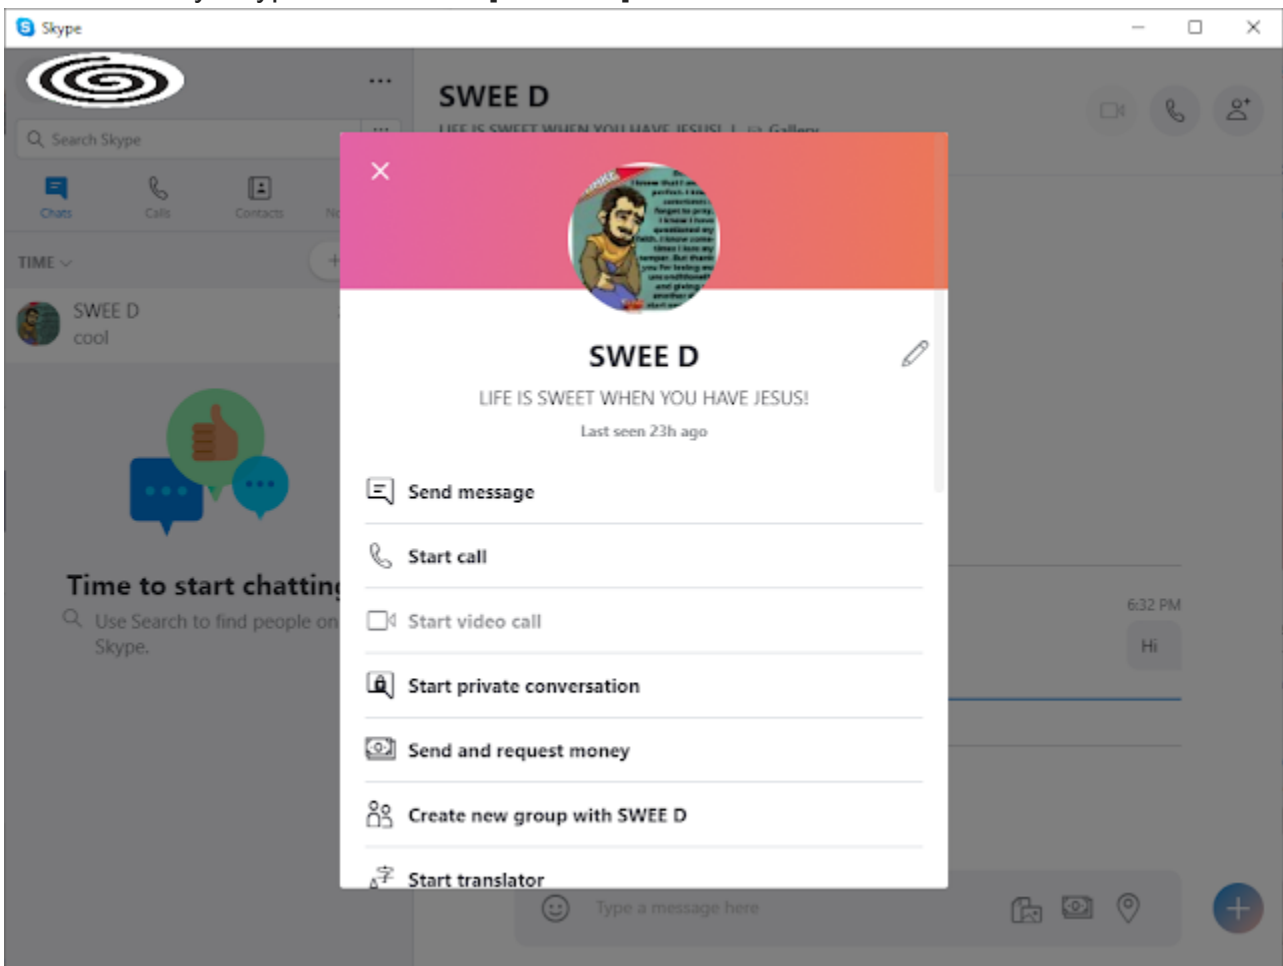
Skype

...

Search Skype

Chats
Calls
Contacts

TIME

SWEE D
cool

Time to start chatting
Use Search to find people on Skype.

SWEE D
LIFE IS SWEET WHEN YOU HAVE JESUS! | Gallery

6:32 PM
Hi

Type a message here

SWEE D
LIFE IS SWEET WHEN YOU HAVE JESUS!
Last seen 23h ago

Send message
Start call
Start video call
Start private conversation
Send and request money
Create new group with SWEE D
Start translator